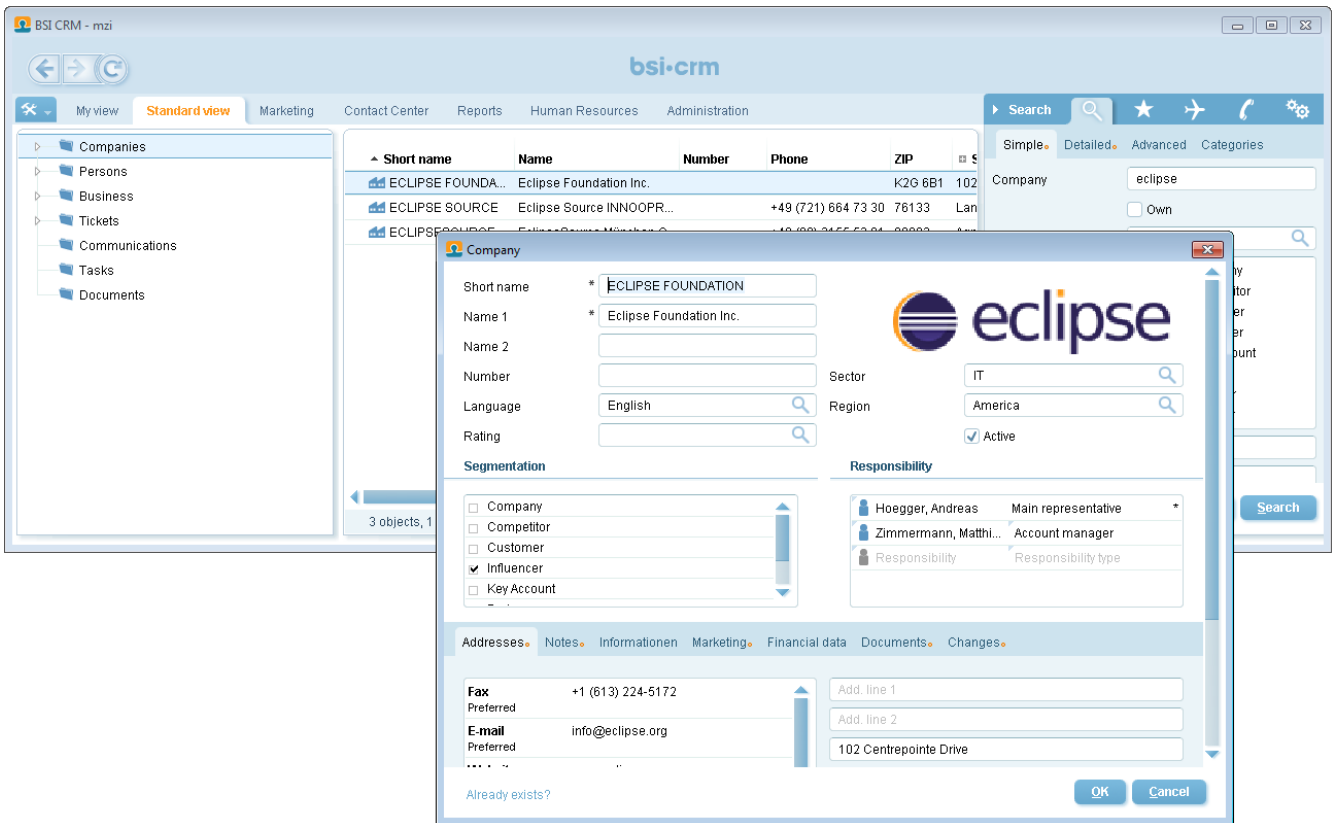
BSI CRM - mzi

bsi·crm

My view | Standard view | Marketing | Contact Center | Reports | Human Resources | Administration

Search

Simple | Detailed | Advanced | Categories

Company eclipse

Own

Companies
Persons
Business
Tickets
Communications
Tasks
Documents

| Short name | Name | Number | Phone | ZIP |
|---|---|---|---|---|
| ECLIPSE FOUNDA... | Eclipse Foundation Inc. | | | K2G 6B1 |
| ECLIPSE SOURCE | Eclipse Source INNOOPR... | | +49 (721) 664 73 30 | 76133 |
| ECLIPSESOURCE | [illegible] | | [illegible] | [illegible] |

3 objects, 1

ny
itor
er
er
ount

Search

Company

Short name * ECLIPSE FOUNDATION
Name 1 * Eclipse Foundation Inc.
Name 2
Number
Language English
Rating

eclipse

Sector IT
Region America
Active

Segmentation

Company
Competitor
Customer
Influencer
Key Account

Responsibility

Hoegger, Andreas | Main representative
Zimmermann, Matthi... | Account manager
Responsibility | Responsibility type

Addresses | Notes | Informationen | Marketing | Financial data | Documents | Changes

Fax +1 (613) 224-5172
Preferred
E-mail info@eclipse.org
Preferred

Add. line 1
Add. line 2
102 Centrepointe Drive

Already exists?

OK
Cancel